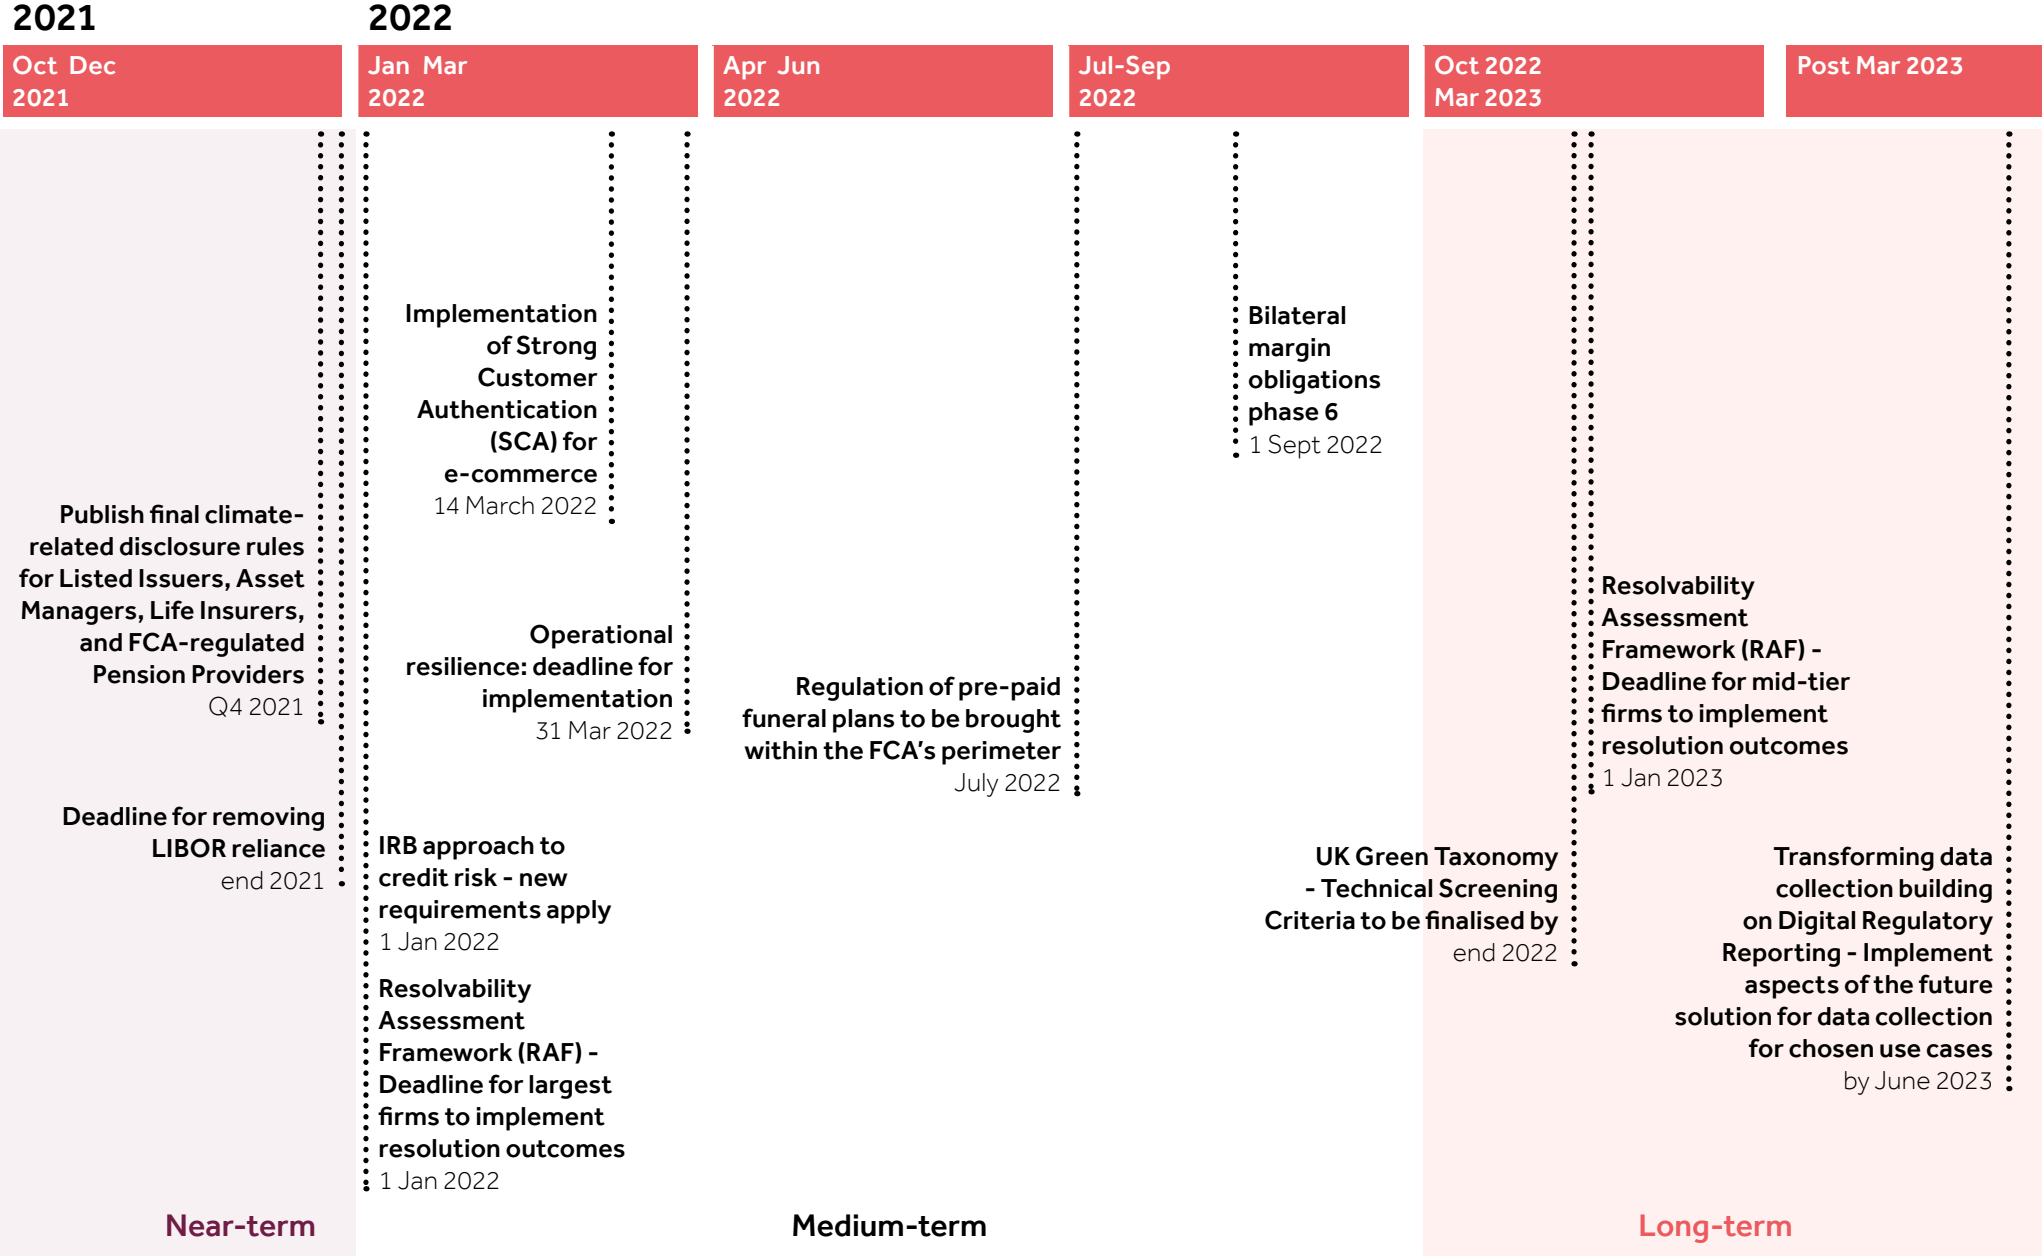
2021

2022

Oct Dec 2021

Jan Mar 2022

Apr Jun 2022

Jul-Sep 2022

Oct 2022 Mar 2023

Post Mar 2023

Publish final climate-related disclosure rules for Listed Issuers, Asset Managers, Life Insurers, and FCA-regulated Pension Providers
Q4 2021

Deadline for removing LIBOR reliance
end 2021

Implementation of Strong Customer Authentication (SCA) for e-commerce
14 March 2022

Operational resilience: deadline for implementation
31 Mar 2022

IRB approach to credit risk - new requirements apply
1 Jan 2022

Resolvability Assessment Framework (RAF) - Deadline for largest firms to implement resolution outcomes
1 Jan 2022

Regulation of pre-paid funeral plans to be brought within the FCA's perimeter
July 2022

Bilateral margin obligations phase 6
1 Sept 2022

UK Green Taxonomy - Technical Screening Criteria to be finalised by
end 2022

Resolvability Assessment Framework (RAF) - Deadline for mid-tier firms to implement resolution outcomes
1 Jan 2023

Transforming data collection building on Digital Regulatory Reporting - Implement aspects of the future solution for data collection for chosen use cases
by June 2023

Near-term

Medium-term

Long-term